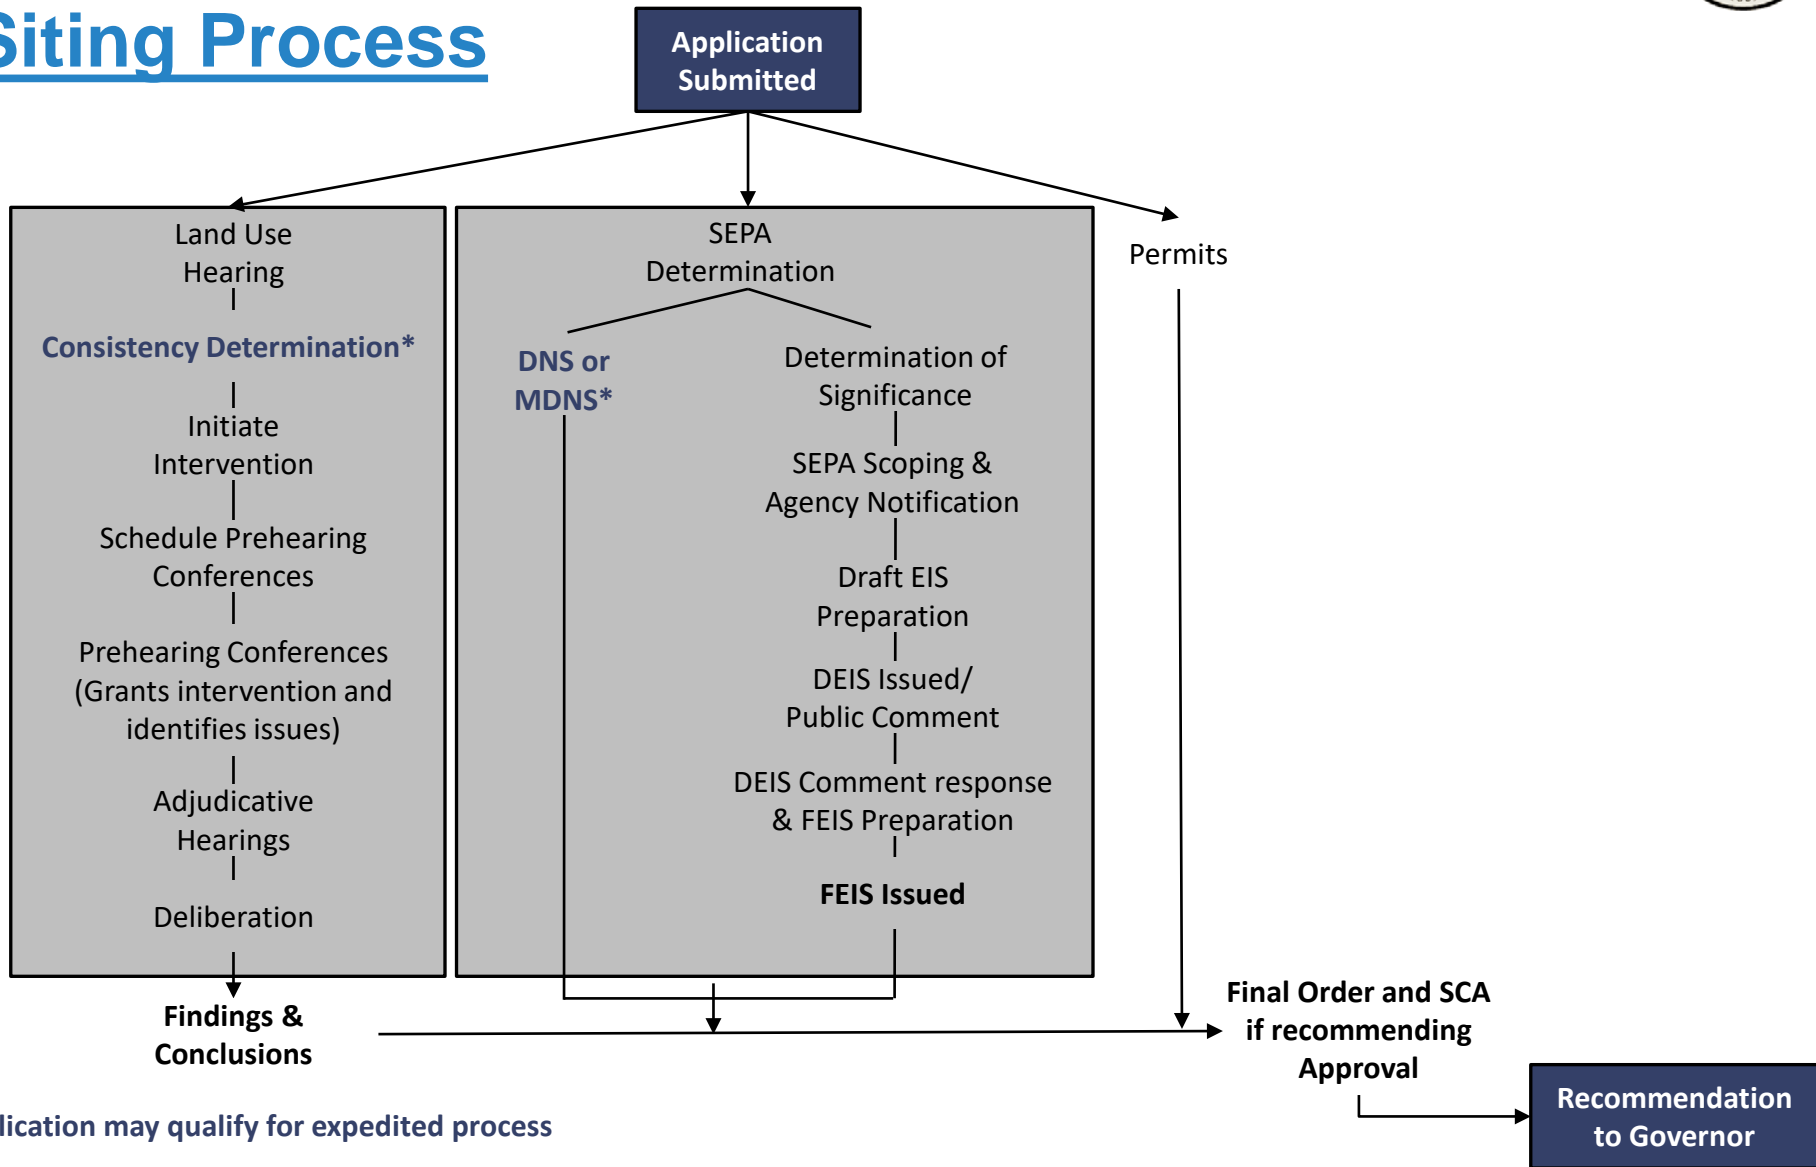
Siting Process

Application Submitted

Land Use Hearing

Consistency Determination*

Initiate Intervention

Schedule Prehearing Conferences

Prehearing Conferences (Grants intervention and identifies issues)

Adjudicative Hearings

Deliberation

Findings & Conclusions

SEPA Determination

DNS or MDNS*

Determination of Significance

SEPA Scoping & Agency Notification

Draft EIS Preparation

DEIS Issued/ Public Comment

DEIS Comment response & FEIS Preparation

FEIS Issued

Permits

Final Order and SCA if recommending Approval

Recommendation to Governor

lication may qualify for expedited process